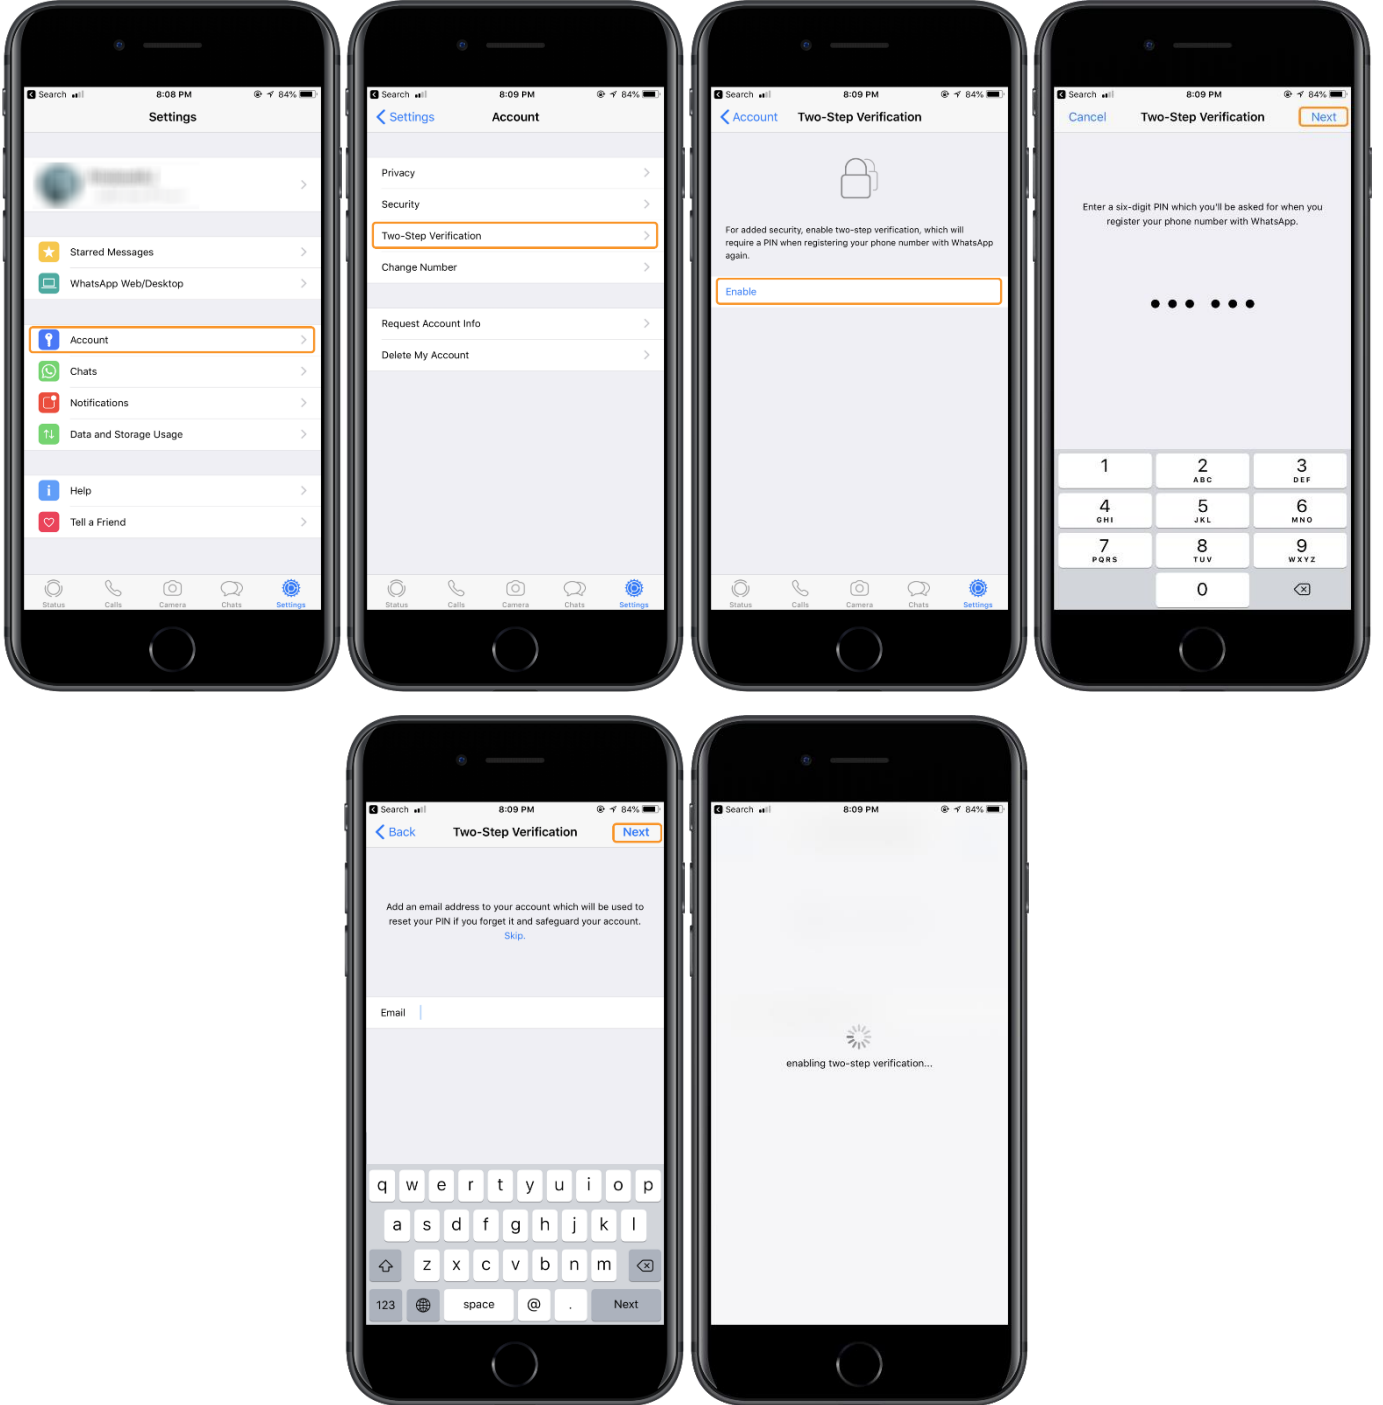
Search 8:08 PM 84%
Settings

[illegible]

Starred Messages
WhatsApp Web/Desktop

Account
Chats
Notifications
Data and Storage Usage

Help
Tell a Friend

Status Calls Camera Chats Settings

Search 8:09 PM 84%
Settings Account

Privacy
Security
Two-Step Verification
Change Number

Request Account Info
Delete My Account

Status Calls Camera Chats Settings

Search 8:09 PM 84%
Account Two-Step Verification

For added security, enable two-step verification, which will require a PIN when registering your phone number with WhatsApp again.

Enable

Status Calls Camera Chats Settings

Search 8:09 PM 84%
Cancel Two-Step Verification Next

Enter a six-digit PIN which you'll be asked for when you register your phone number with WhatsApp.

● ● ● ● ● ●

| 1 | 2 ABC | 3 DEF |
|---|---|---|
| 4 GHI | 5 JKL | 6 MNO |
| 7 PQRS | 8 TUV | 9 WXYZ |
| | 0 | |

Search 8:09 PM 84%
Back Two-Step Verification Next

Add an email address to your account which will be used to reset your PIN if you forget it and safeguard your account.
Skip.

Email

q w e r t y u i o p
a s d f g h j k l
z x c v b n m
123 space @ . Next

Search 8:09 PM 84%

enabling two-step verification...